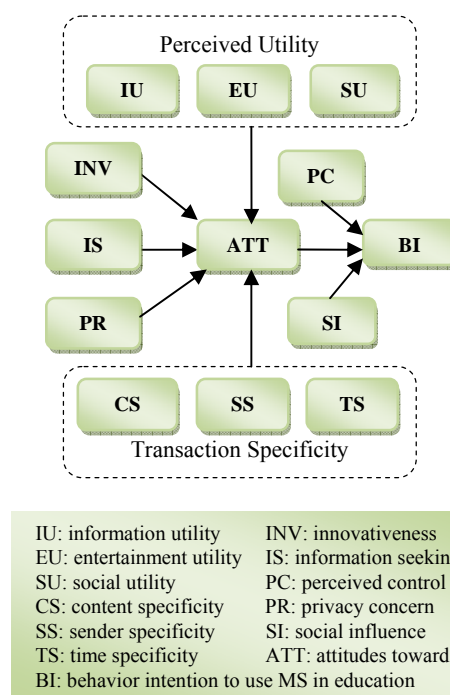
Perceived Utility

IU

EU

SU

INV

PC

IS

ATT

BI

PR

SI

CS

SS

TS

Transaction Specificity

IU: information utility
EU: entertainment utility
SU: social utility
CS: content specificity
SS: sender specificity
TS: time specificity
BI: behavior intention to use MS in education

INV: innovativeness
IS: information seekin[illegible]
PC: perceived control
PR: privacy concern
SI: social influence
ATT: attitudes toward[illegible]